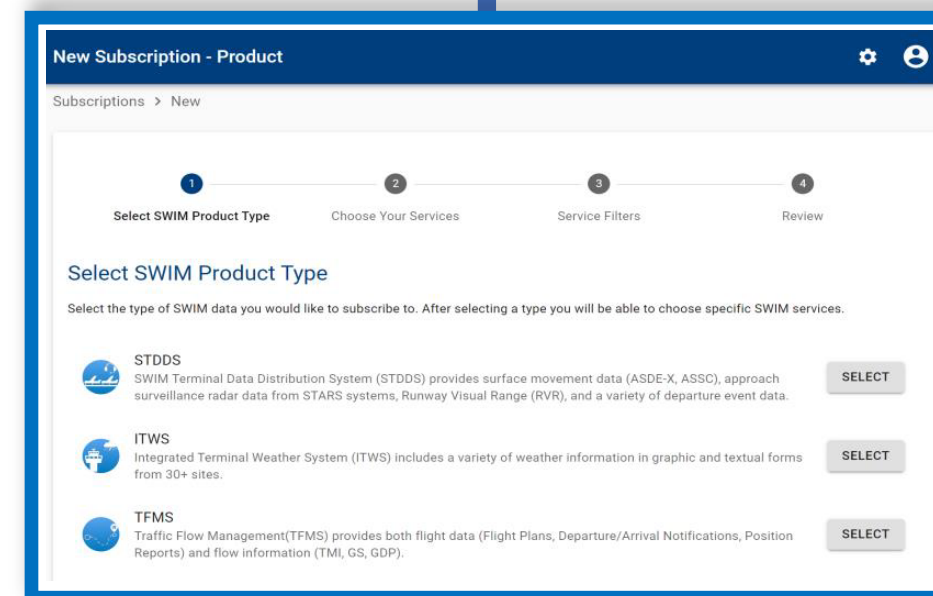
New Subscription - Product

Subscriptions > New

1
Select SWIM Product Type

2
Choose Your Services

3
Service Filters

4
Review

Select SWIM Product Type

Select the type of SWIM data you would like to subscribe to. After selecting a type you will be able to choose specific SWIM services.

STDDS
SWIM Terminal Data Distribution System (STDDS) provides surface movement data (ASDE-X, ASSC), approach surveillance radar data from STARS systems, Runway Visual Range (RVR), and a variety of departure event data.

SELECT

ITWS
Integrated Terminal Weather System (ITWS) includes a variety of weather information in graphic and textual forms from 30+ sites.

SELECT

TFMS
Traffic Flow Management(TFMS) provides both flight data (Flight Plans, Departure/Arrival Notifications, Position Reports) and flow information (TMI, GS, GDP).

SELECT